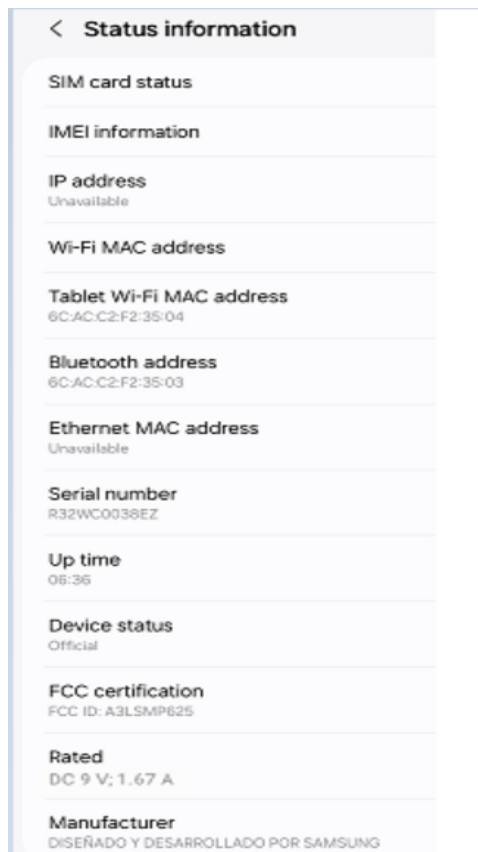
< Status information

SIM card status

IMEI information

IP address
Unavailable

Wi-Fi MAC address

Tablet Wi-Fi MAC address
6C:AC:C2:F2:35:04

Bluetooth address
6C:AC:C2:F2:35:03

Ethernet MAC address
Unavailable

Serial number
R32WC0038EZ

Up time
06:36

Device status
Official

FCC certification
FCC ID: A3LSMP625

Rated
DC 9 V; 1.67 A

Manufacturer
DISEÑADO Y DESARROLLADO POR SAMSUNG